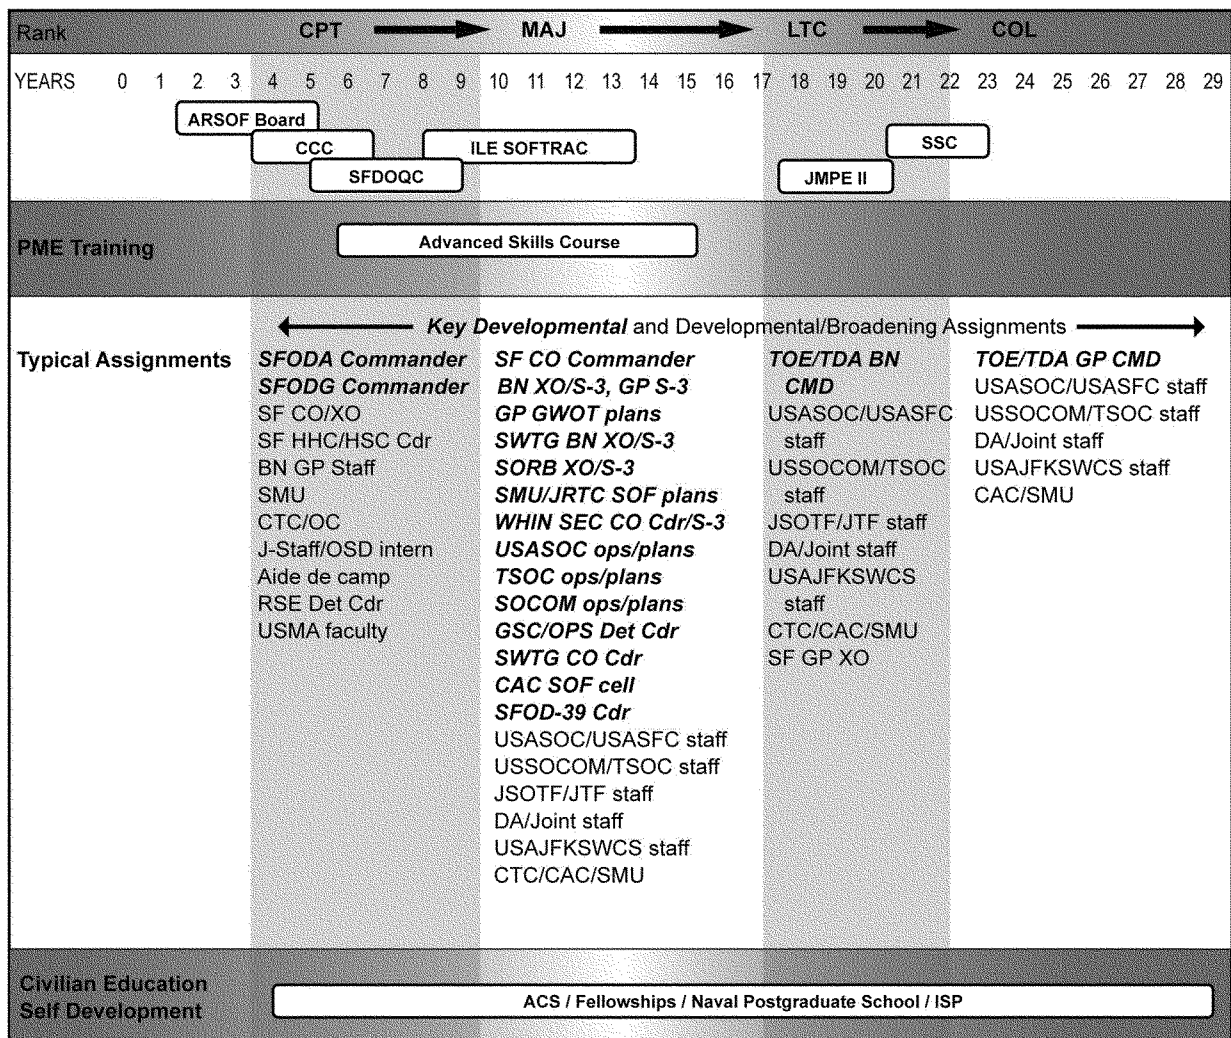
Rank CPT MAJ LTC COL

YEARS 0 1 2 3 4 5 6 7 8 9 10 11 12 13 14 15 16 17 18 19 20 21 22 23 24 25 26 27 28 29

ARSOF Board
CCC
SFDOQC
ILE SOFTRAC
JMPE II
SSC

PME Training
Advanced Skills Course

Key Developmental and Developmental/Broadening Assignments

Typical Assignments

SFODA Commander
SFODG Commander
SF CO/XO
SF HHC/HSC Cdr
BN GP Staff
SMU
CTC/OC
J-Staff/OSD intern
Aide de camp
RSE Det Cdr
USMA faculty

SF CO Commander
BN XO/S-3, GP S-3
GP GWOT plans
SWTG BN XO/S-3
SORB XO/S-3
SMU/JRTC SOF plans
WHIN SEC CO Cdr/S-3
USASOC ops/plans
TSOC ops/plans
SOCOM ops/plans
GSC/OPS Det Cdr
SWTG CO Cdr
CAC SOF cell
SFOD-39 Cdr
USASOC/USASFC staff
USSOCOM/TSOC staff
JSOTF/JTF staff
DA/Joint staff
USAJFKSWCS staff
CTC/CAC/SMU

TOE/TDA BN CMD
USASOC/USASFC staff
USSOCOM/TSOC staff
JSOTF/JTF staff
DA/Joint staff
USAJFKSWCS staff
CTC/CAC/SMU
SF GP XO

TOE/TDA GP CMD
USASOC/USASFC staff
USSOCOM/TSOC staff
DA/Joint staff
USAJFKSWCS staff
CAC/SMU

Civilian Education Self Development
ACS / Fellowships / Naval Postgraduate School / ISP